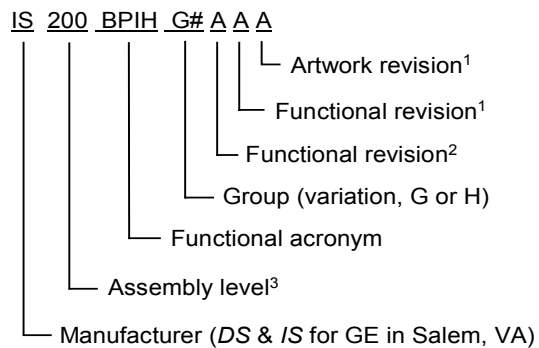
IS 200 BPIH G# A A A

Artwork revision$^1$

Functional revision$^1$

Functional revision$^2$

Group (variation, G or H)

Functional acronym

Assembly level$^3$

Manufacturer (*DS* & *IS* for GE in Salem, VA)